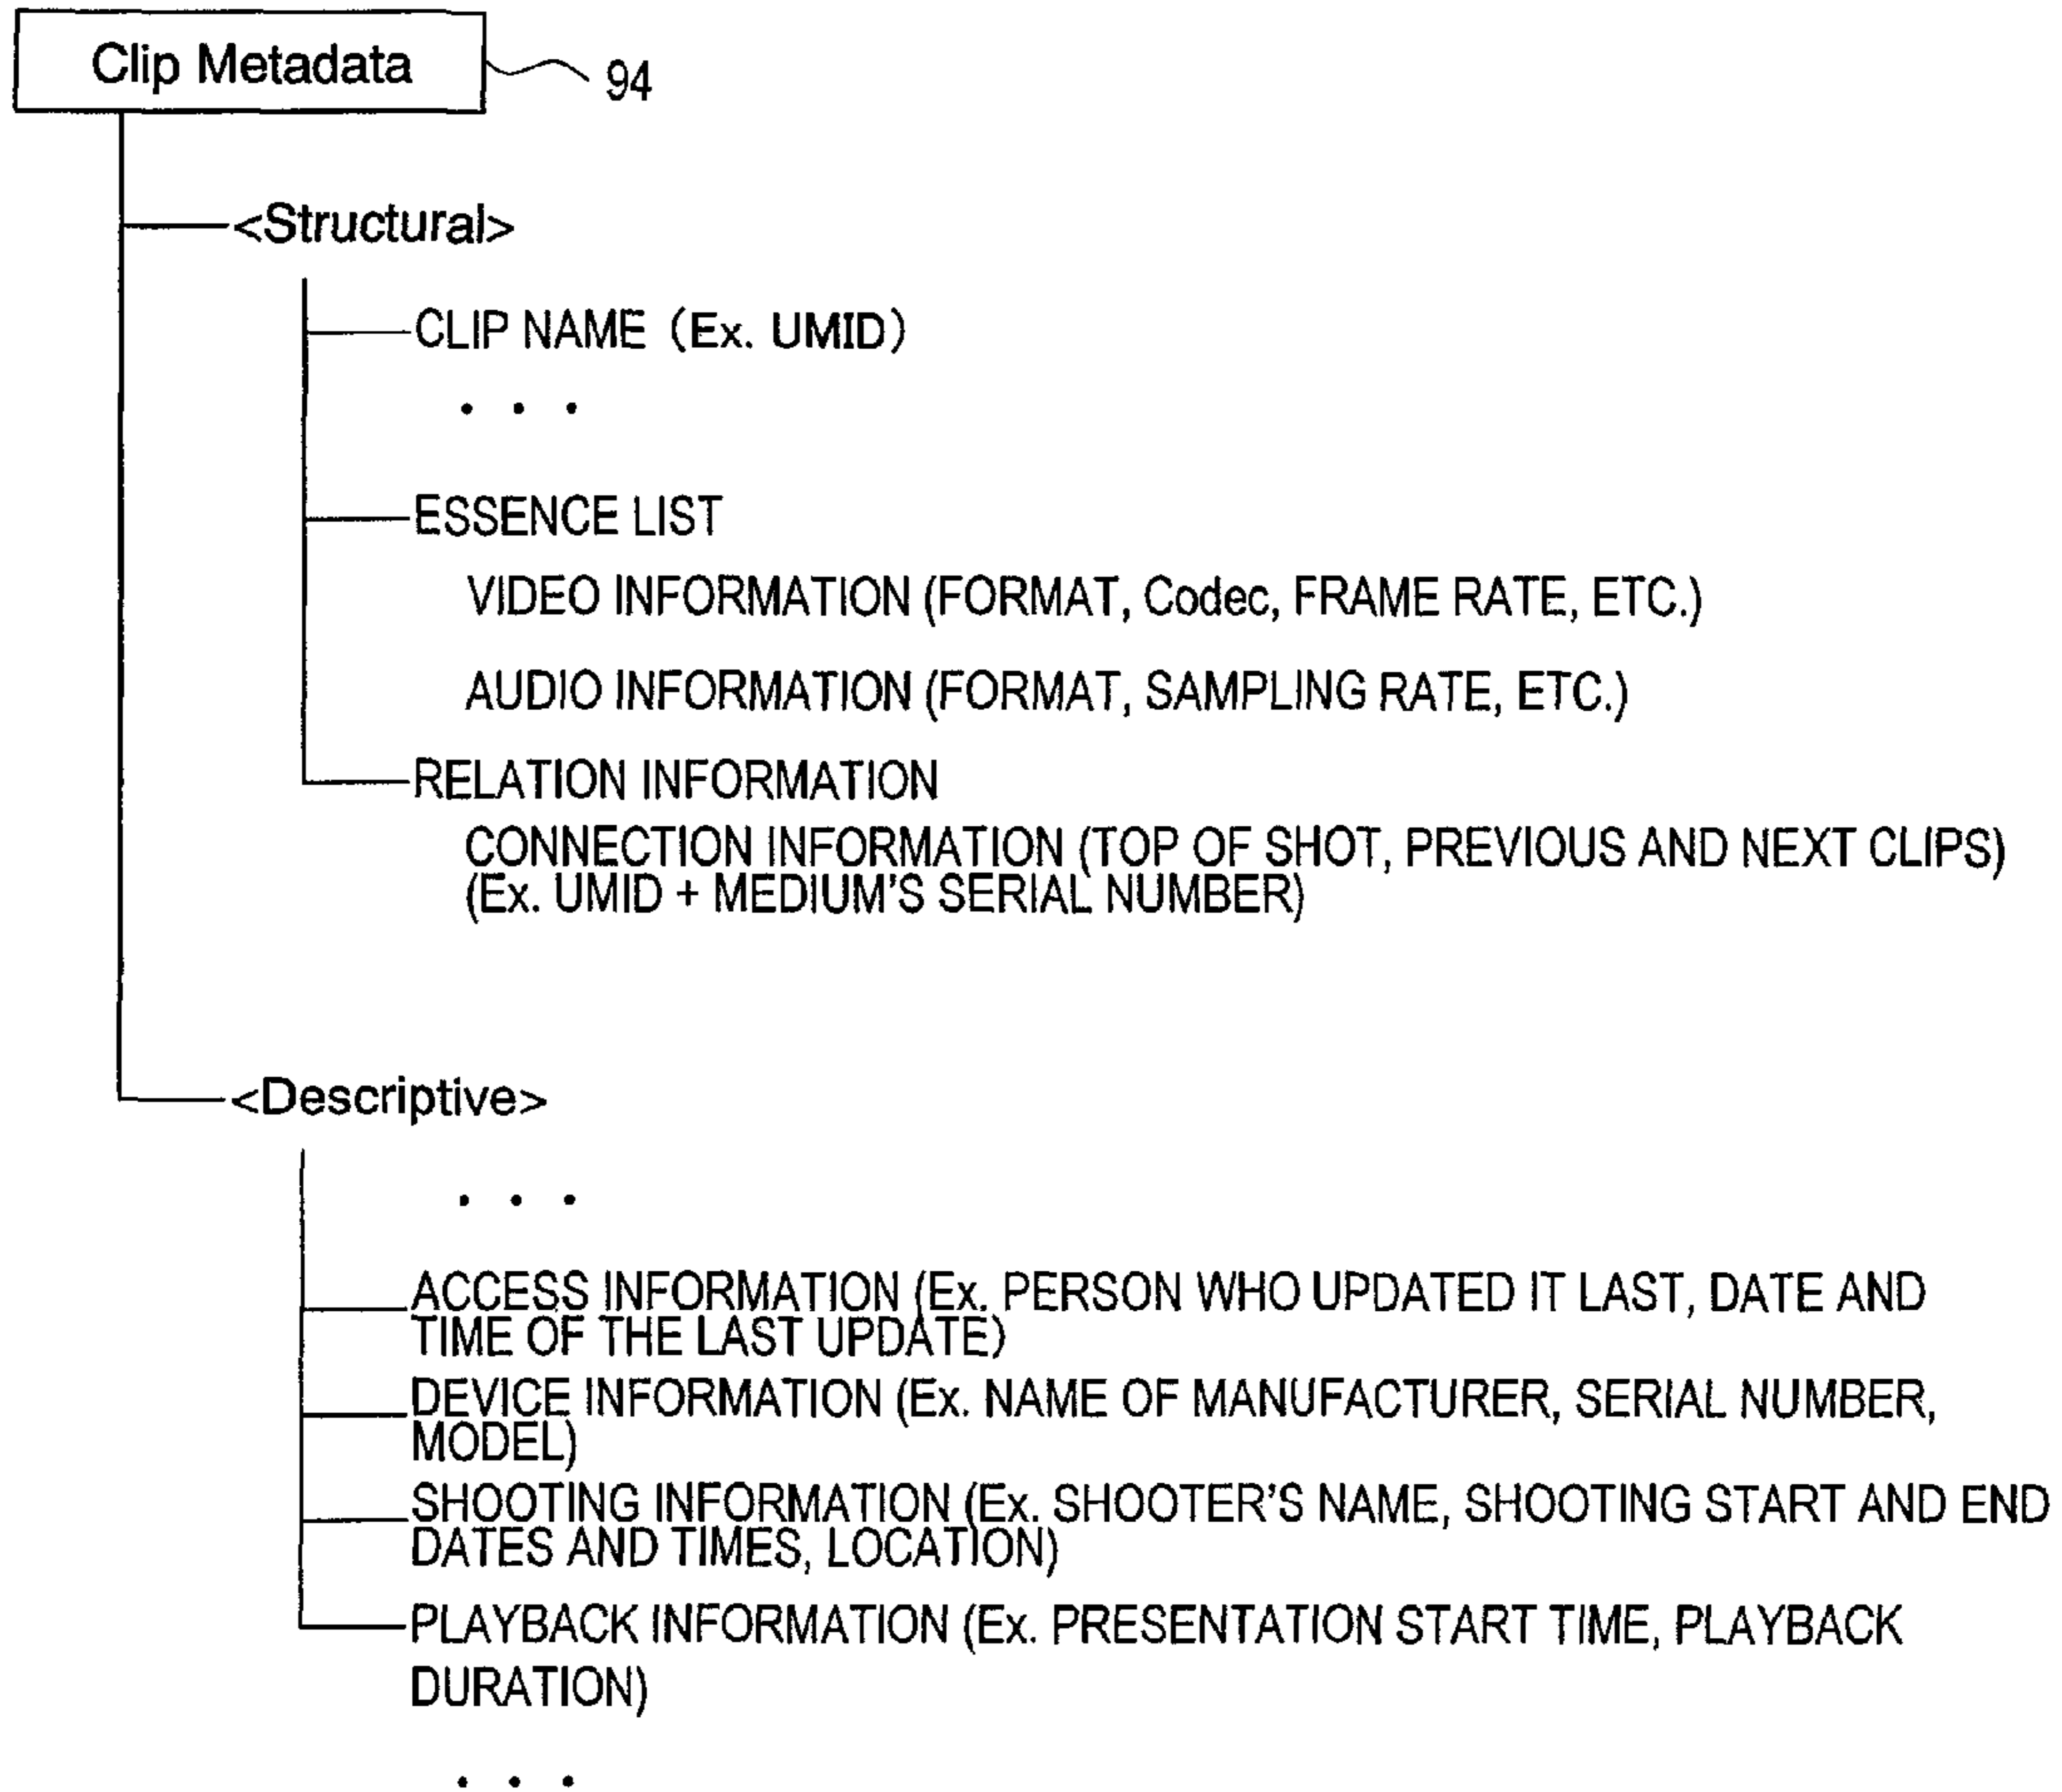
Clip Metadata
94

<Structural>

CLIP NAME (Ex. UMID)

. . .

ESSENCE LIST

VIDEO INFORMATION (FORMAT, Codec, FRAME RATE, ETC.)

AUDIO INFORMATION (FORMAT, SAMPLING RATE, ETC.)

RELATION INFORMATION

CONNECTION INFORMATION (TOP OF SHOT, PREVIOUS AND NEXT CLIPS) (Ex. UMID + MEDIUM'S SERIAL NUMBER)

<Descriptive>

. . .

ACCESS INFORMATION (Ex. PERSON WHO UPDATED IT LAST, DATE AND TIME OF THE LAST UPDATE)

DEVICE INFORMATION (Ex. NAME OF MANUFACTURER, SERIAL NUMBER, MODEL)

SHOOTING INFORMATION (Ex. SHOOTER'S NAME, SHOOTING START AND END DATES AND TIMES, LOCATION)

PLAYBACK INFORMATION (Ex. PRESENTATION START TIME, PLAYBACK DURATION)

. . .